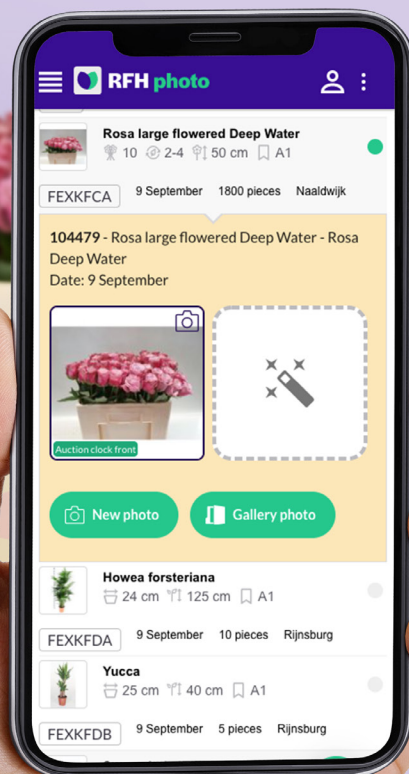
RFH photo

Rosa large flowered Deep Water
10 2-4 50 cm A1

FEXKFCA 9 September 1800 pieces Naaldwijk

104479 - Rosa large flowered Deep Water - Rosa Deep Water
Date: 9 September

Auction clock front

New photo Gallery photo

Howea forsteriana
24 cm 125 cm A1

FEXKFDA 9 September 10 pieces Rijnsburg

Yucca
25 cm 40 cm A1

FEXKFDB 9 September 5 pieces Rijnsburg